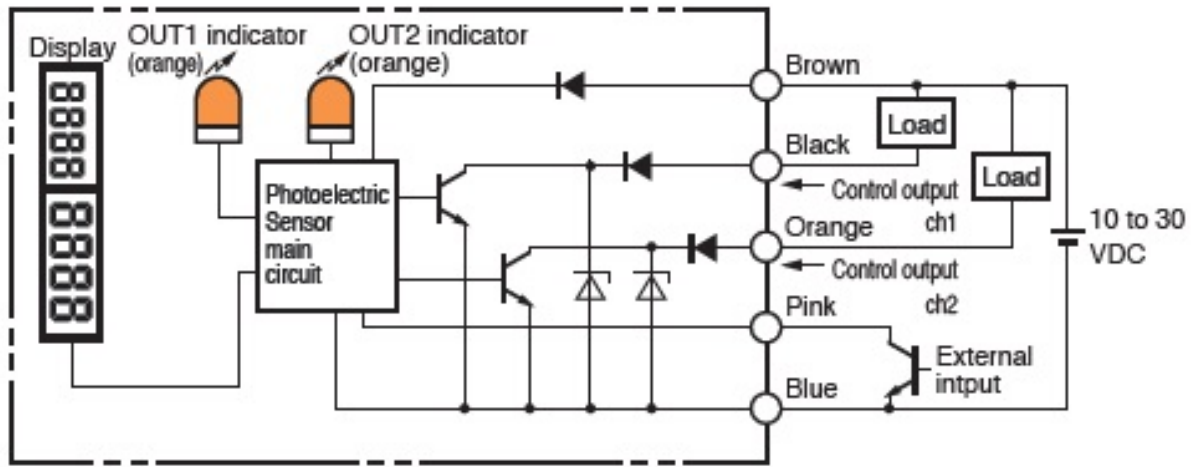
Display

8888

8888

OUT1 indicator (orange)

OUT2 indicator (orange)

Photoelectric Sensor main circuit

Brown

Black

Control output ch1

Orange

Control output ch2

Pink

Blue

Load

Load

10 to 30 VDC

External intput